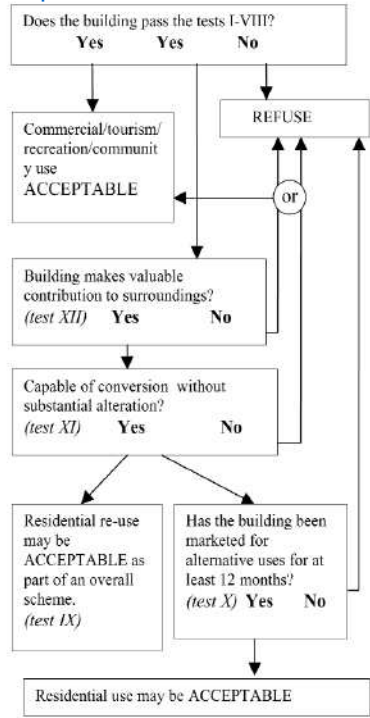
Does the building pass the tests I-VIII?
Yes Yes No

REFUSE

Commercial/tourism/recreation/community use ACCEPTABLE

or

Building makes valuable contribution to surroundings?
(test XII) Yes No

Capable of conversion without substantial alteration?
(test XI) Yes No

Residential re-use may be ACCEPTABLE as part of an overall scheme.
(test IX)

Has the building been marketed for alternative uses for at least 12 months?
(test X) Yes No

Residential use may be ACCEPTABLE